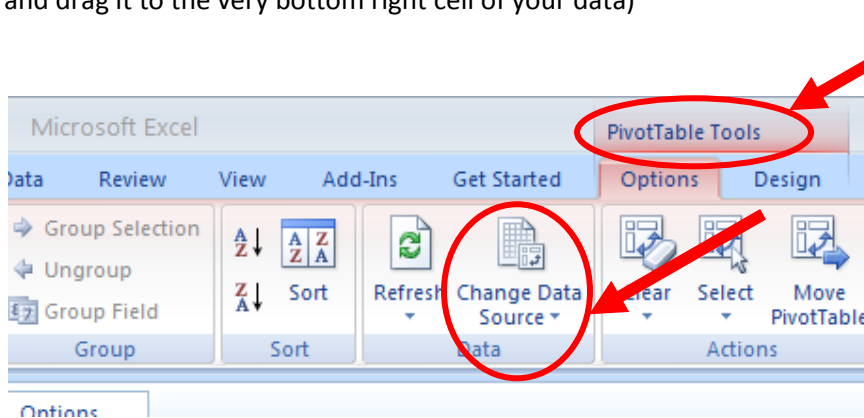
and drag it to the very bottom right cell of your data)

Microsoft Excel

PivotTable Tools

Data Review View Add-Ins Get Started Options Design

Group Selection

Ungroup

Group Field

Group

Sort

Sort

Refresh

Change Data Source

Data

Clear

Select

Move PivotTable

Actions

Options